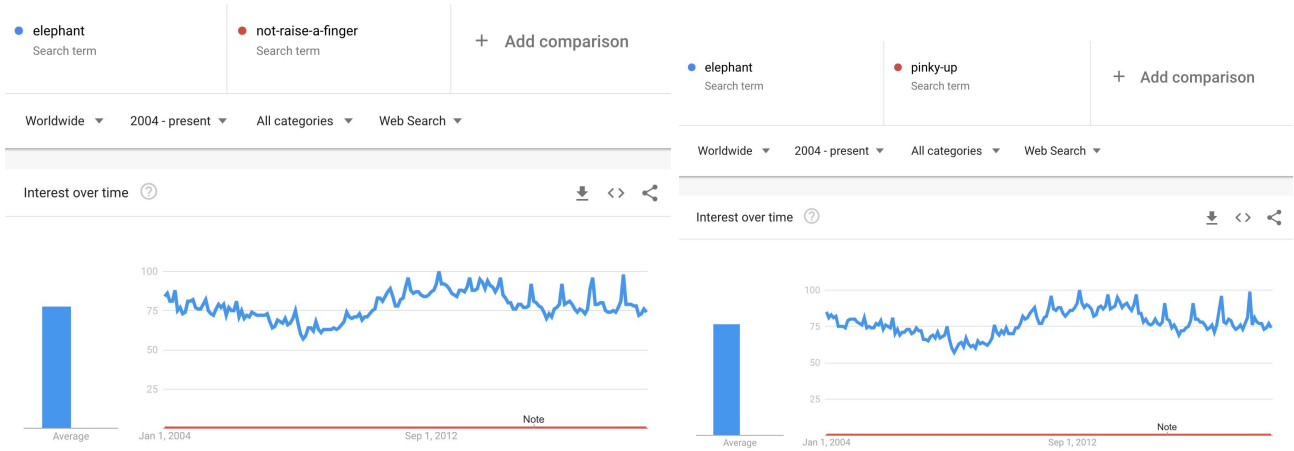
elephant
Search term

not-raise-a-finger
Search term

+ Add comparison

Worldwide ▼ 2004 - present ▼ All categories ▼ Web Search ▼

Interest over time

100
75
50
25

Average

Note

Jan 1, 2004
Sep 1, 2012

elephant
Search term

pinky-up
Search term

+ Add comparison

Worldwide ▼ 2004 - present ▼ All categories ▼ Web Search ▼

Interest over time

100
75
50
25

Average

Note

Jan 1, 2004
Sep 1, 2012